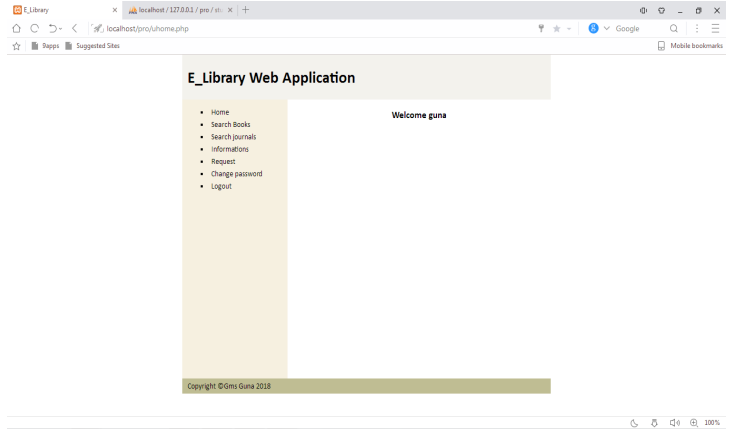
E_Library
localhost / 127.0.0.1 / pro / stu
localhost/pro/uhome.php
Google
Bapps
Suggested Sites
Mobile bookmarks

E_Library Web Application

- Home
- Search Books
- Search journals
- Informations
- Request
- Change password
- Logout

Welcome guna

Copyright ©Gms Guna 2018

100%